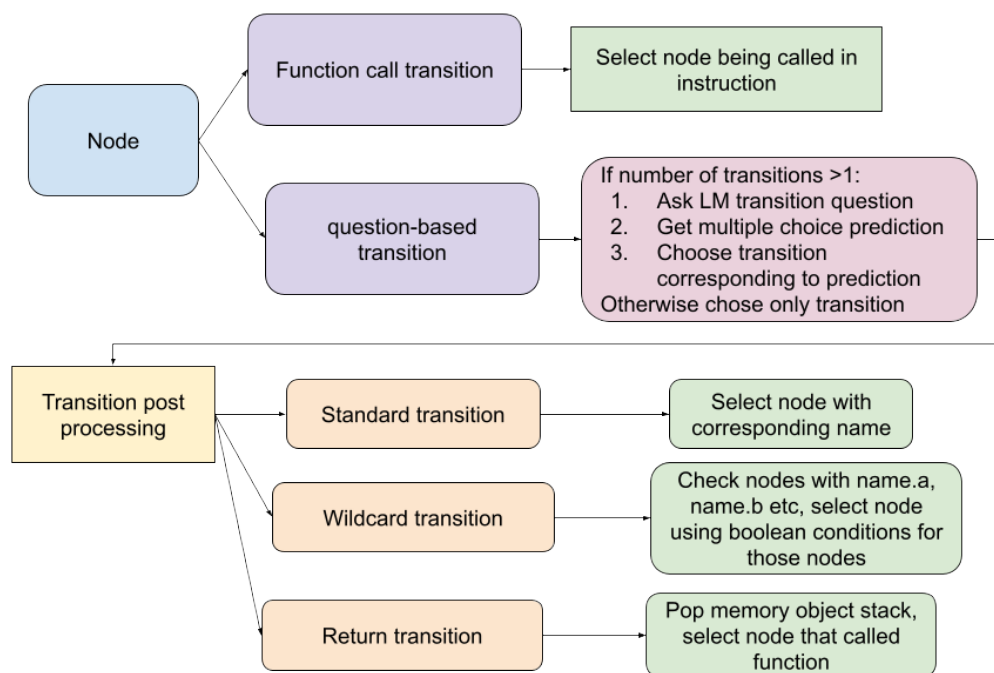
Node

Function call transition

Select node being called in instruction

question-based transition

If number of transitions >1:
1. Ask LM transition question
2. Get multiple choice prediction
3. Choose transition corresponding to prediction
Otherwise chose only transition

Transition post processing

Standard transition

Select node with corresponding name

Wildcard transition

Check nodes with name.a, name.b etc, select node using boolean conditions for those nodes

Return transition

Pop memory object stack, select node that called function